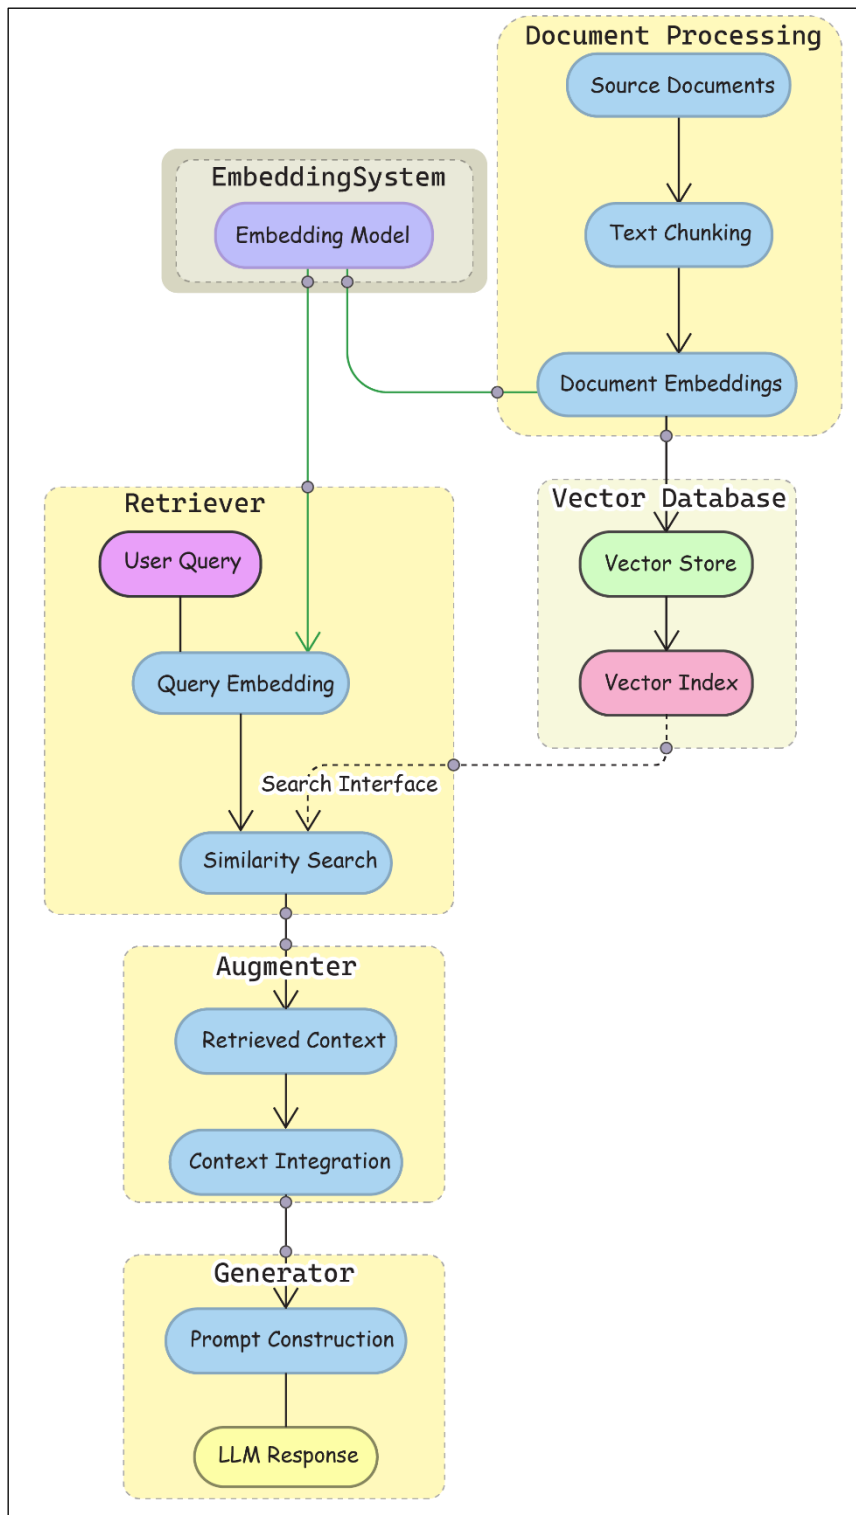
Document Processing
Source Documents
Text Chunking
Document Embeddings

EmbeddingSystem
Embedding Model

Retriever
User Query
Query Embedding
Search Interface
Similarity Search

Vector Database
Vector Store
Vector Index

Augmenter
Retrieved Context
Context Integration

Generator
Prompt Construction
LLM Response